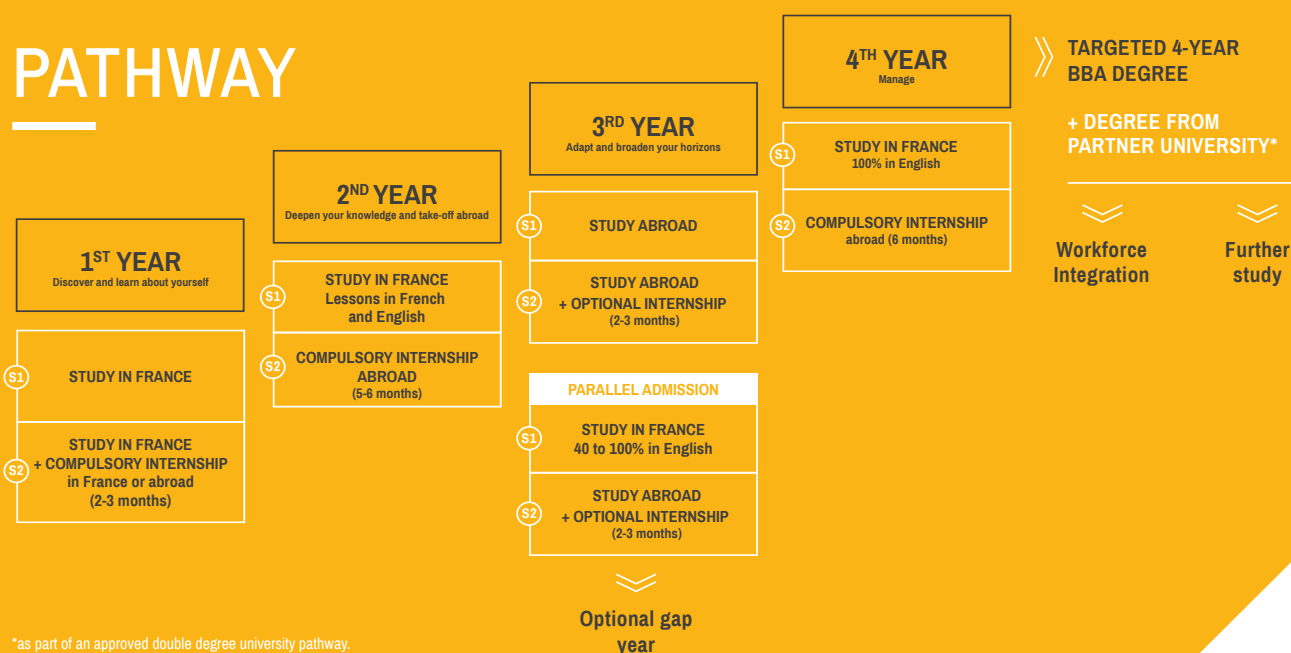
PATHWAY

1ST YEAR
Discover and learn about yourself

S1 STUDY IN FRANCE

S2 STUDY IN FRANCE + COMPULSORY INTERNSHIP in France or abroad (2-3 months)

2ND YEAR
Deepen your knowledge and take-off abroad

S1 STUDY IN FRANCE Lessons in French and English

S2 COMPULSORY INTERNSHIP ABROAD (5-6 months)

3RD YEAR
Adapt and broaden your horizons

S1 STUDY ABROAD

S2 STUDY ABROAD + OPTIONAL INTERNSHIP (2-3 months)

PARALLEL ADMISSION

S1 STUDY IN FRANCE 40 to 100% in English

S2 STUDY ABROAD + OPTIONAL INTERNSHIP (2-3 months)

Optional gap year

4TH YEAR
Manage

S1 STUDY IN FRANCE 100% in English

S2 COMPULSORY INTERNSHIP abroad (6 months)

TARGETED 4-YEAR BBA DEGREE

+ DEGREE FROM PARTNER UNIVERSITY*

Workforce Integration

Further study

*as part of an approved double degree university pathway.